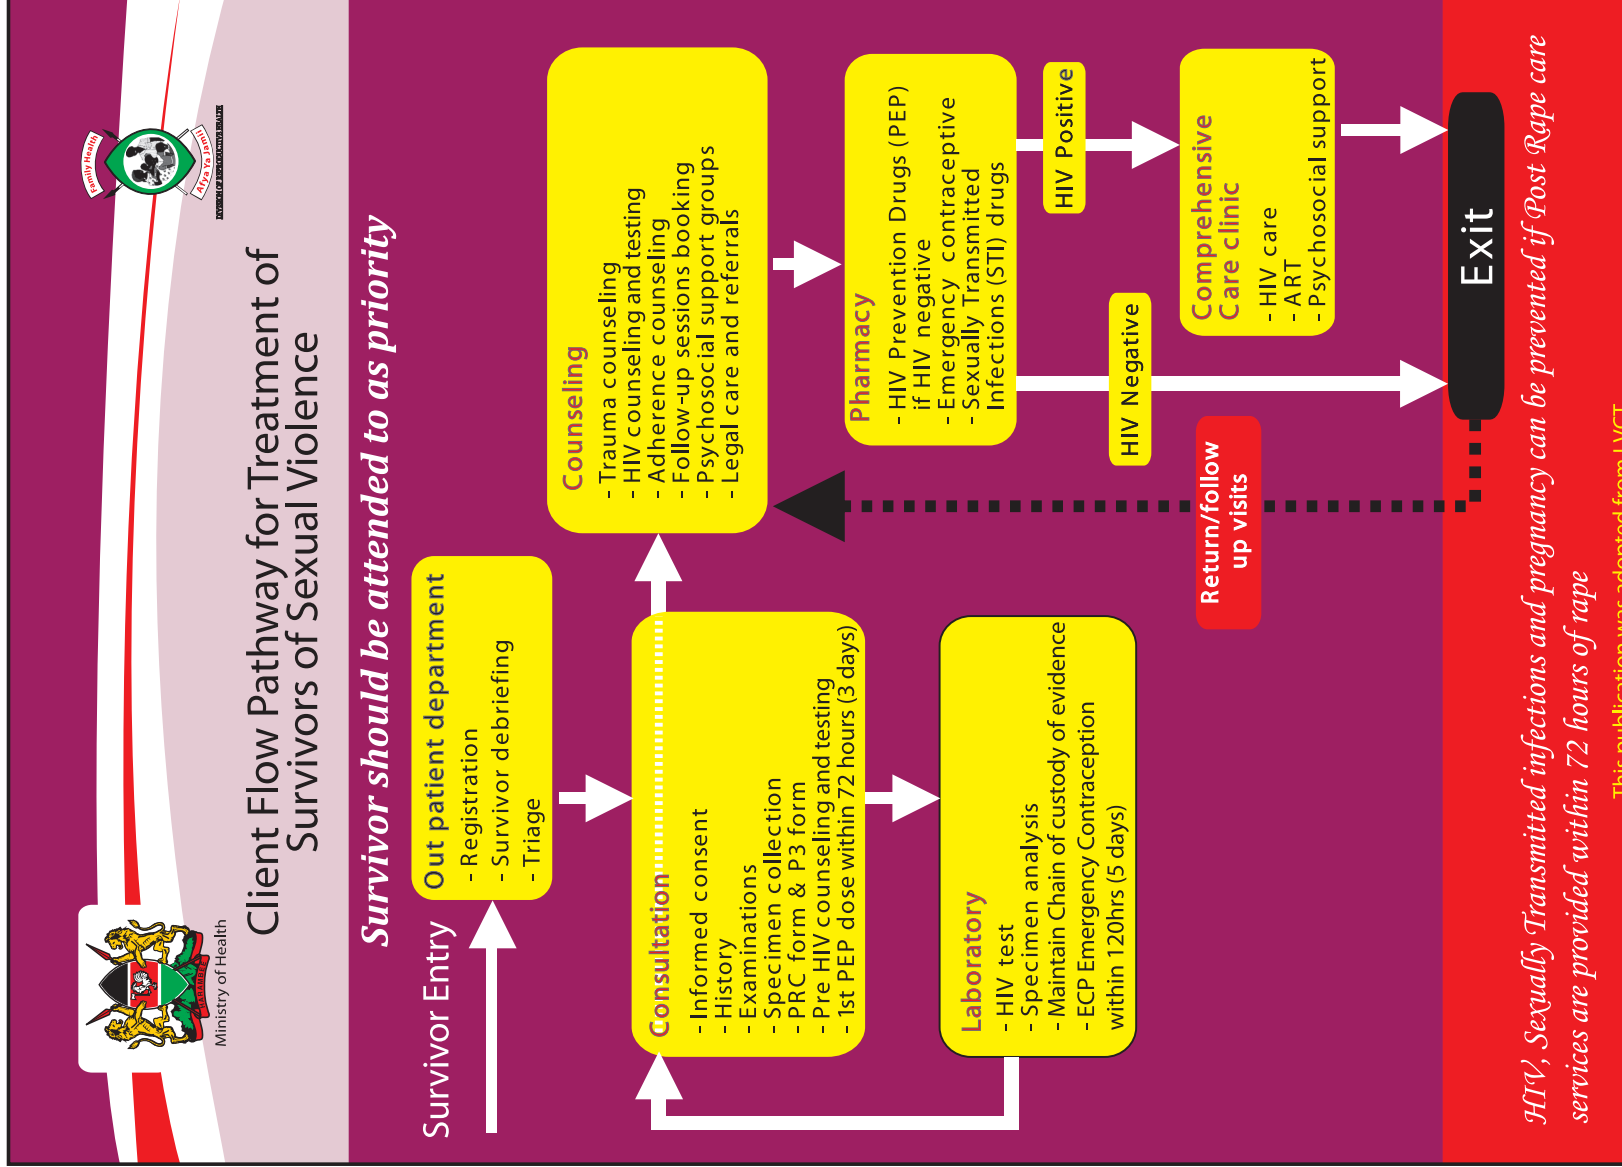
Ministry of Health

Family Health

Afya Ya Jamii

Client Flow Pathway for Treatment of Survivors of Sexual Violence

Survivor should be attended to as priority

Survivor Entry

Out patient department
- Registration
- Survivor debriefing
- Triage

Consultation
- Informed consent
- History
- Examinations
- Specimen collection
- PRC form & P3 form
- Pre HIV counseling and testing
- 1st PEP dose within 72 hours (3 days)

Laboratory
- HIV test
- Specimen analysis
- Maintain Chain of custody of evidence
- ECP Emergency Contraception within 120hrs (5 days)

Counseling
- Trauma counseling
- HIV counseling and testing
- Adherence counseling
- Follow-up sessions booking
- Psychosocial support groups
- Legal care and referrals

Pharmacy
- HIV Prevention Drugs (PEP) if HIV negative
- Emergency contraceptive
- Sexually Transmitted Infections (STI) drugs

HIV Positive

HIV Negative

Comprehensive Care clinic
- HIV care
- ART
- Psychosocial support

Return/follow up visits

Exit

HIV, Sexually Transmitted infections and pregnancy can be prevented if Post Rape care services are provided within 72 hours of rape

This publication was adapted from LVCT